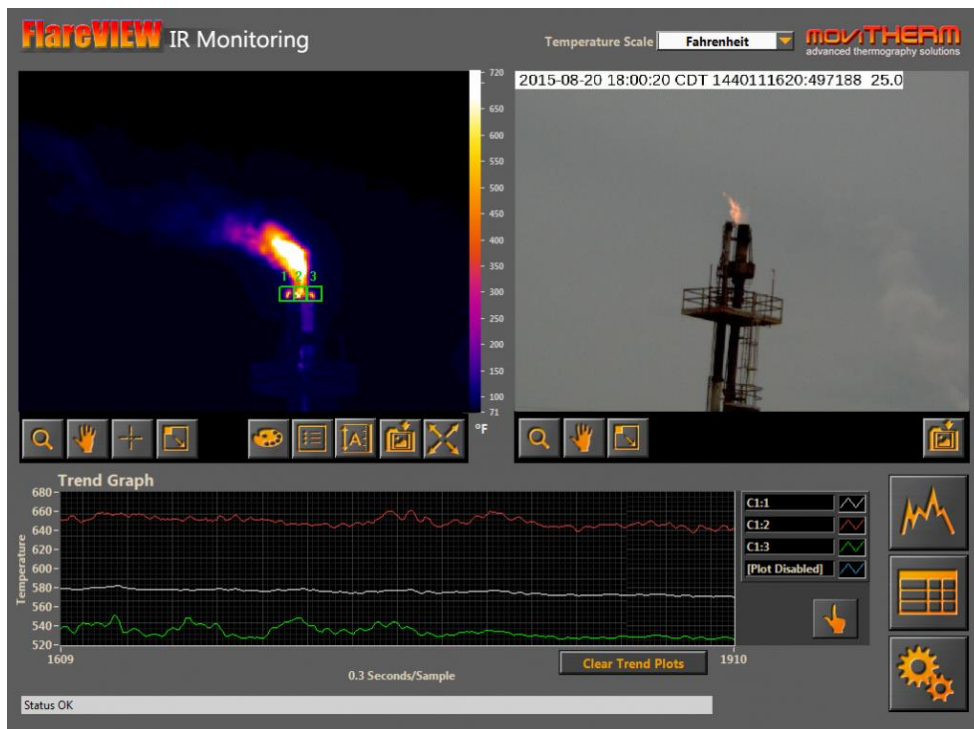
FlareVIEW IR Monitoring

Temperature Scale Fahrenheit

MOVITHERM advanced thermography solutions

720
650
600
550
500
450
400
350
300
250
200
150
100
71
°F

1 2 3

2015-08-20 18:00:20 CDT 1440111620:497188 25.0

Trend Graph

680
660
640
620
600
580
560
540
520

Temperature

1609
0.3 Seconds/Sample
1910

Clear Trend Plots

C1:1
C1:2
C1:3
[Plot Disabled]

Status OK